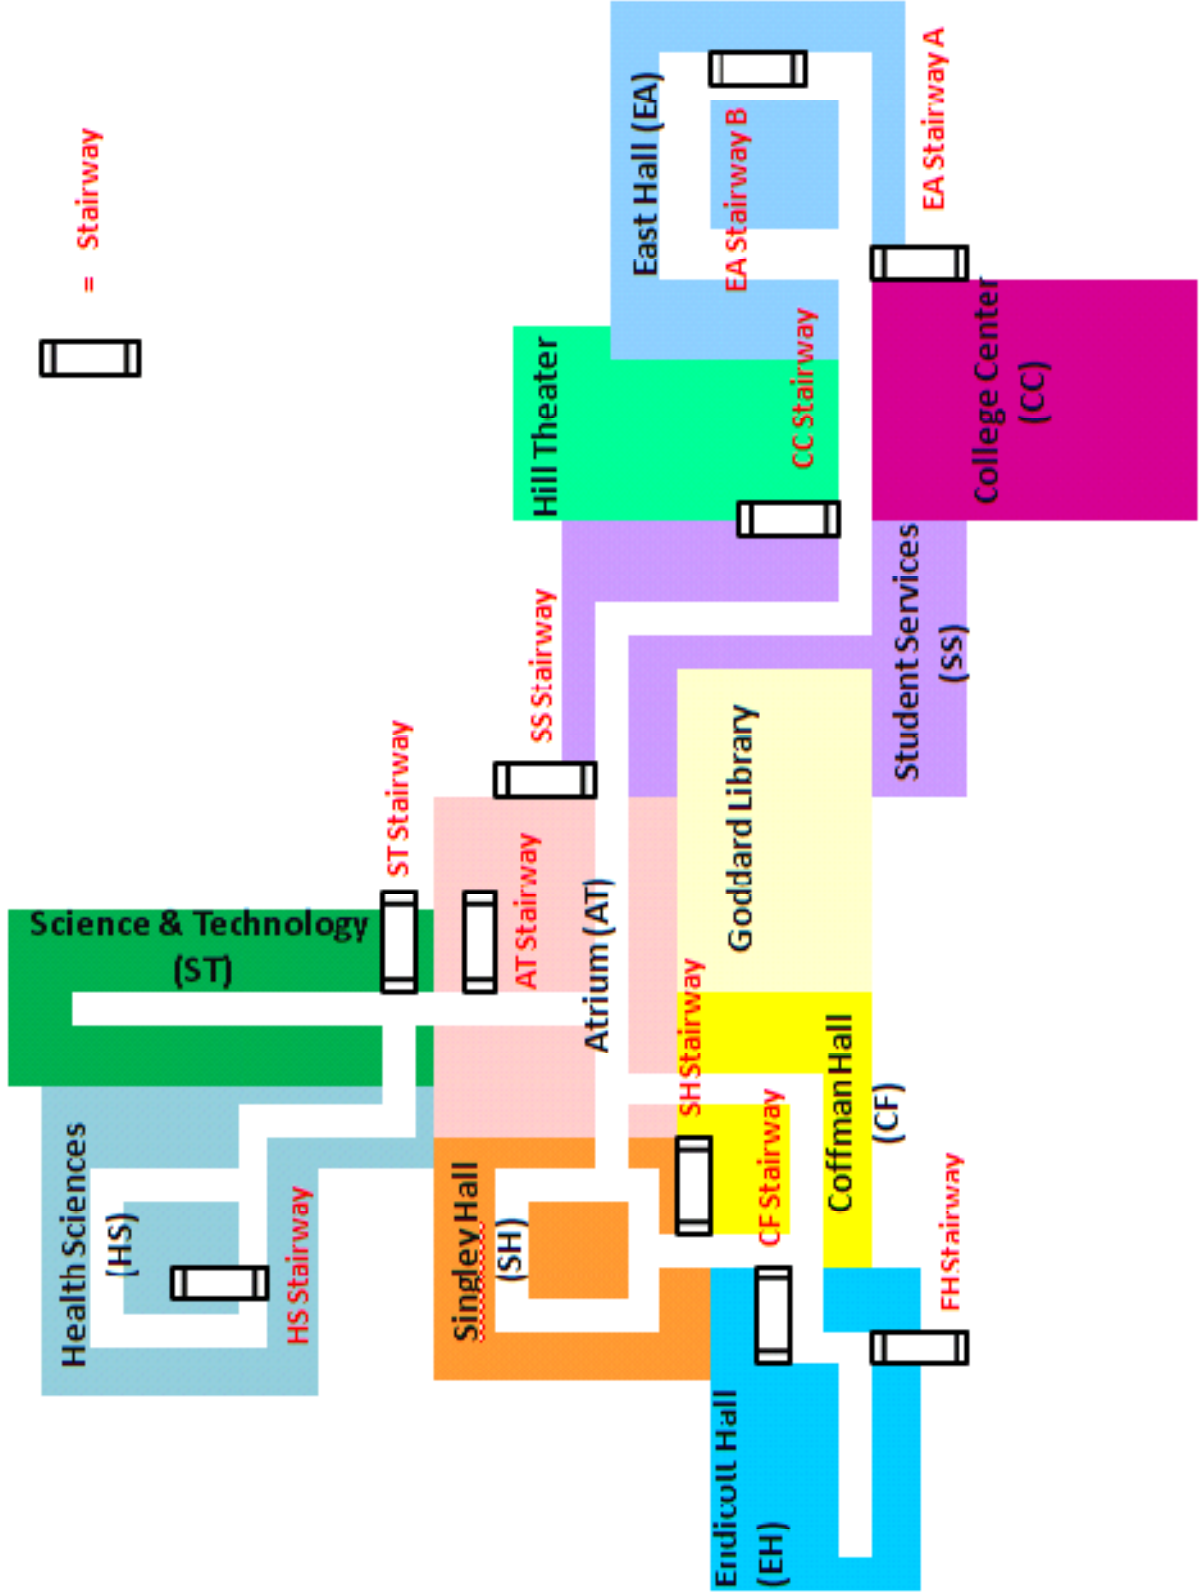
= Stairway

East Hall (EA)

EA Stairway B

EA Stairway A

Hill Theater

CC Stairway

College Center (CC)

SS Stairway

Student Services (SS)

Goddard Library

ST Stairway

Science & Technology (ST)

AT Stairway

Atrium (AT)

SH Stairway

Coffman Hall (CF)

CF Stairway

FH Stairway

Health Sciences (HS)

HS Stairway

Singley Hall (SH)

Endicott Hall (EH)